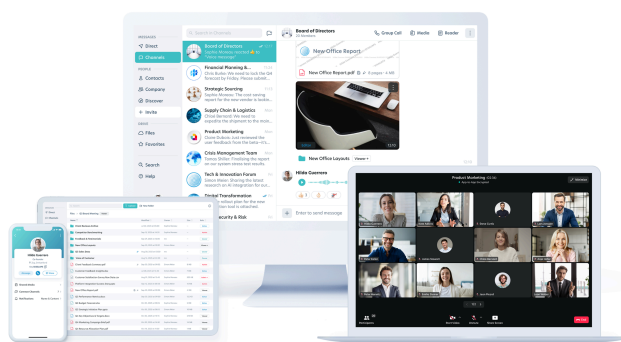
Search in Channels

MESSAGES
Direct
Channels

PEOPLE
Contacts
Company
Discover
Invite

MEDIA
Files
Favorites

Search
Help

Board of Directors
Sophie Moreau reacted
"Office relocation"

Financial Planning &...
Chris Bubes: We need to lock the Q4 forecast by Friday. Please submit...

Strategic Sourcing
Sophie Moreau: The cost-saving report for the new vendor is lookin...

Supply Chain & Logistics
Chris Bubes: We need to expedite the shipment to the north...

Product Marketing
Dione Dubois: Just reviewed the user feedback from the beta—it's...

Crisis Management Team
Tomas Keller: Finalizing the report on our system stress test results

Tech & Innovation Forum
Jacob Reese: Sharing the latest research on AI integration for our...

Digital Transformation
...rollout plan for the new ...been finalized

...ecurity & Risk

Board of Directors
20 Members

Group Call
Media
Border

New Office Report
New Office Report.pdf
5 pages · 4 MB

New Office Layouts
Viewer

Hilde Gaemers

Enter to send message

Product Marketing
Hilde Gaemers